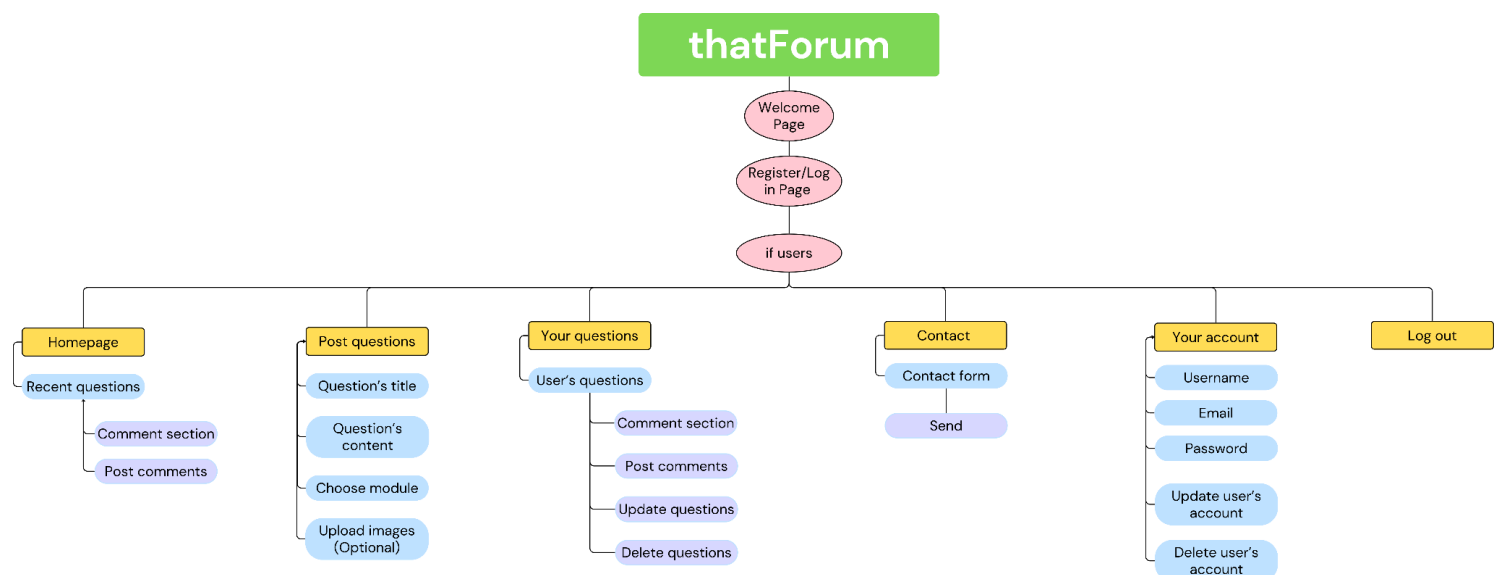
thatForum

Welcome Page

Register/Log in Page

if users

Homepage

Recent questions

Comment section

Post comments

Post questions

Question's title

Question's content

Choose module

Upload images (Optional)

Your questions

User's questions

Comment section

Post comments

Update questions

Delete questions

Contact

Contact form

Send

Your account

Username

Email

Password

Update user's account

Delete user's account

Log out